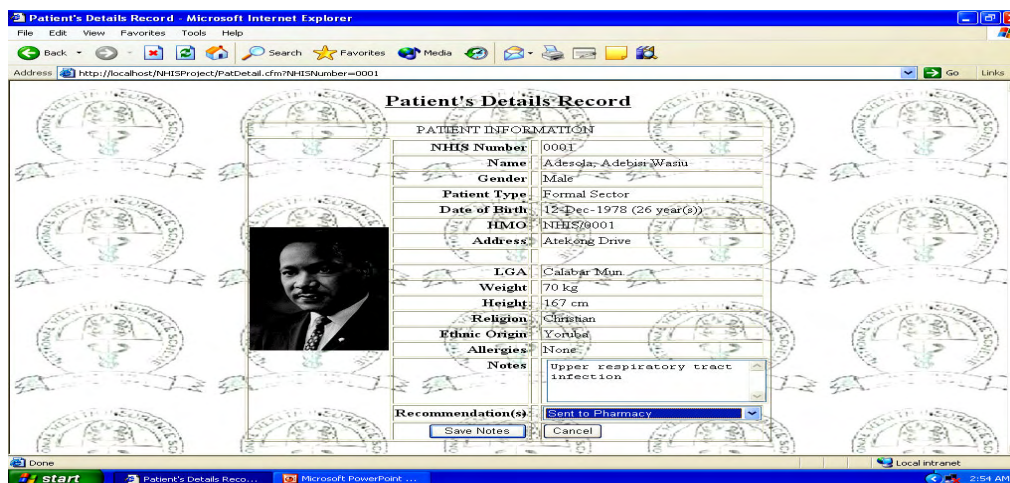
Patient's Details Record - Microsoft Internet Explorer

File Edit View Favorites Tools Help

Back Search Favorites Media

Address http://localhost/NHISProject/PatDetail.cfm?NHISNumber=0001 Go Links

Patient's Details Record

PATIENT INFORMATION

| | |
|---|---|
| NHIS Number | 0001 |
| Name | Adesola, Adebisi Wasiu |
| Gender | Male |
| Patient Type | Formal Sector |
| Date of Birth | 12-Dec-1978 (26 year(s)) |
| HMO | NHIS/0001 |
| Address | Atekong Drive |
| LGA | Calabar Mun |
| Weight | 70 kg |
| Height | 167 cm |
| Religion | Christian |
| Ethnic Origin | Yoruba |
| Allergies | None |
| Notes | Upper respiratory tract infection |
| Recommendation(s) | Sent to Pharmacy |

Save Notes Cancel

Done Local intranet

start Patient's Details Reco... Microsoft PowerPoint ... 2:54 AM